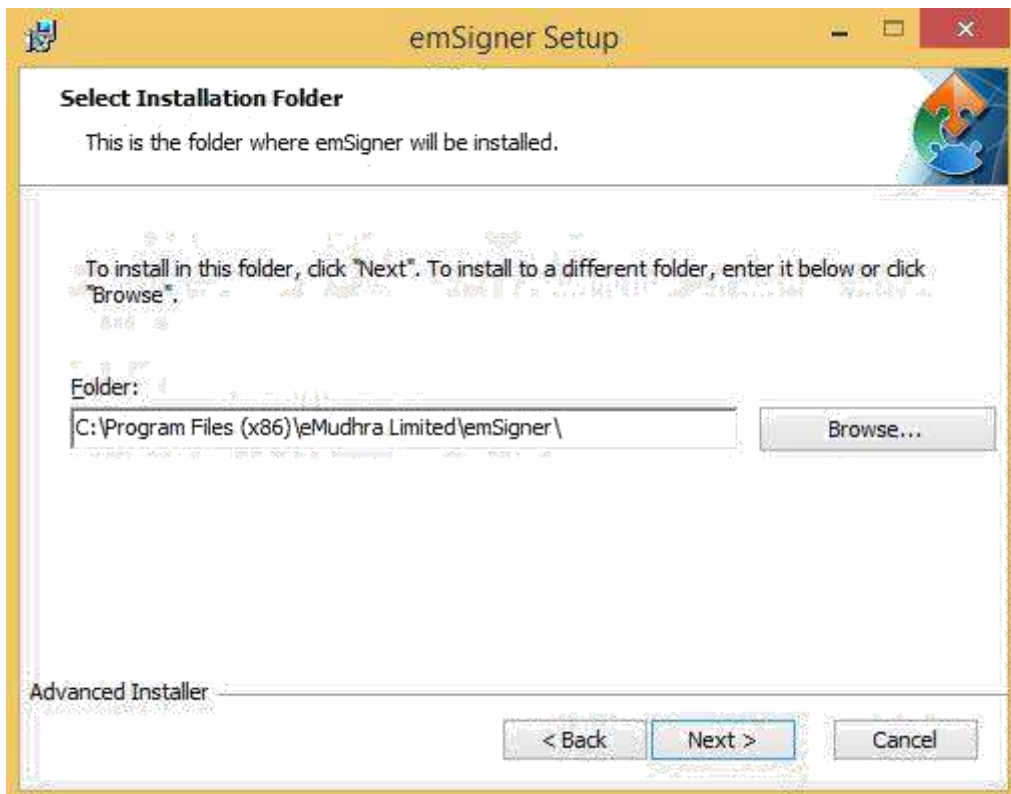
emSigner Setup

Select Installation Folder

This is the folder where emSigner will be installed.

To install in this folder, click "Next". To install to a different folder, enter it below or click "Browse".

Folder:

C:\Program Files (x86)\eMudhra Limited\emSigner\

Browse...

Advanced Installer

< Back

Next >

Cancel